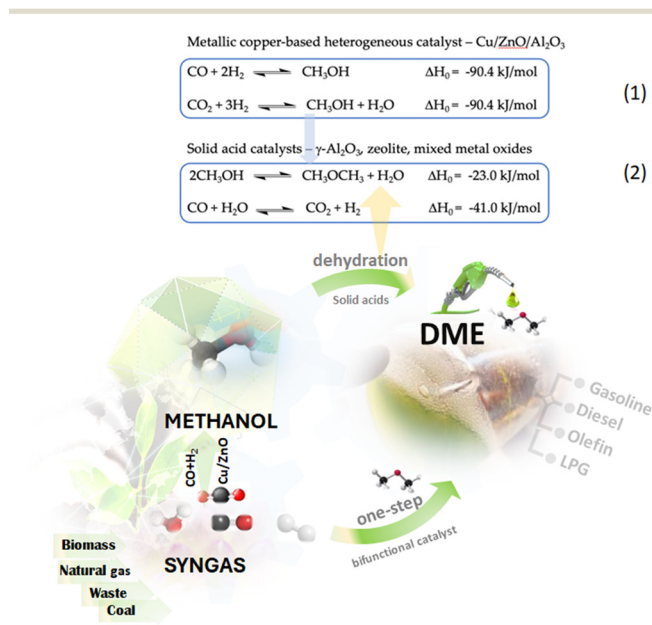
Metallic copper-based heterogeneous catalyst – $Cu/ZnO/Al_2O_3$

$CO + 2H_2 \rightleftharpoons CH_3OH$ $\Delta H_0 = -90.4$ kJ/mol

$CO_2 + 3H_2 \rightleftharpoons CH_3OH + H_2O$ $\Delta H_0 = -90.4$ kJ/mol

(1)

Solid acid catalysts – $\gamma$-$Al_2O_3$, zeolite, mixed metal oxides

$2CH_3OH \rightleftharpoons CH_3OCH_3 + H_2O$ $\Delta H_0 = -23.0$ kJ/mol

$CO + H_2O \rightleftharpoons CO_2 + H_2$ $\Delta H_0 = -41.0$ kJ/mol

(2)

dehydration

Solid acids

DME

Gasoline

Diesel

Olefin

LPG

METHANOL

CO+H$_2$

Cu/ZnO

one-step

bifunctional catalyst

Biomass

Natural gas

Waste

Coal

SYNGAS